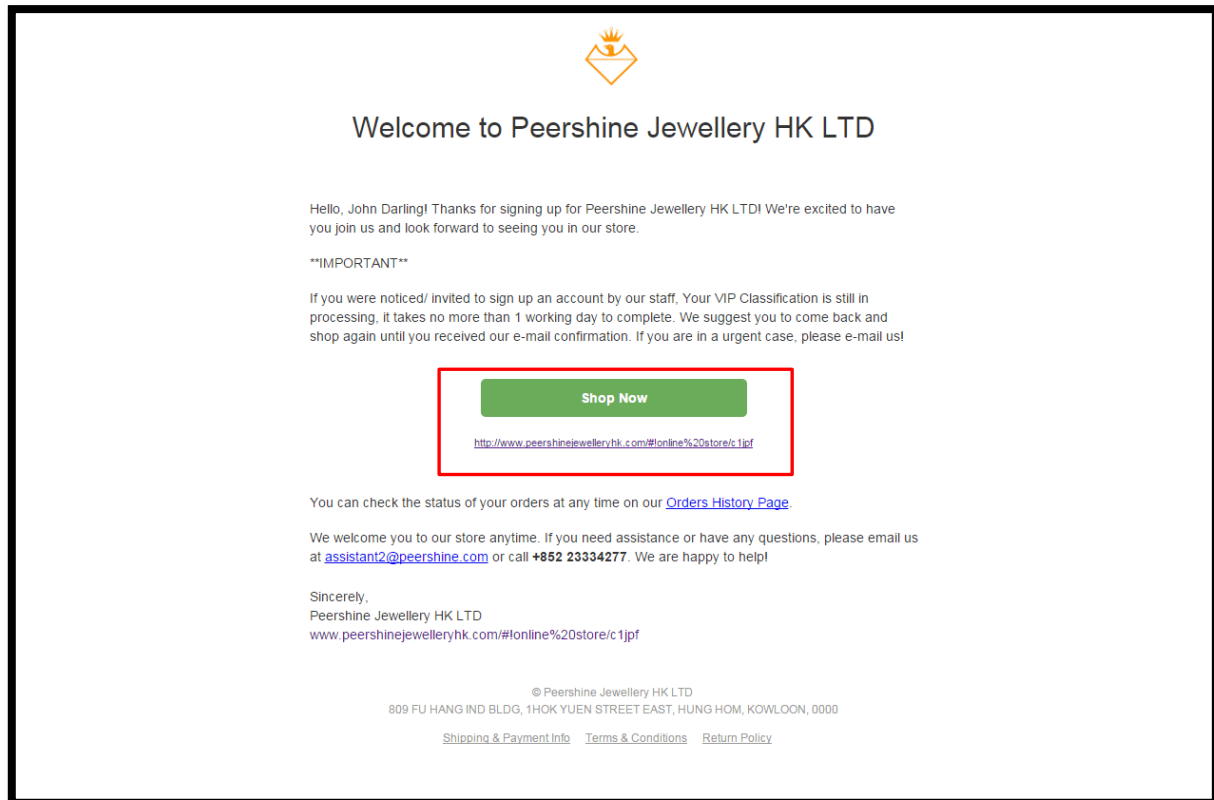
Welcome to Peershine Jewellery HK LTD

Hello, John Darling! Thanks for signing up for Peershine Jewellery HK LTD! We're excited to have you join us and look forward to seeing you in our store.

**IMPORTANT**

If you were noticed/ invited to sign up an account by our staff, Your VIP Classification is still in processing, it takes no more than 1 working day to complete. We suggest you to come back and shop again until you received our e-mail confirmation. If you are in a urgent case, please e-mail us!

Shop Now

http://www.peershinejewelleryhk.com/#!online%20store/c1jpf

You can check the status of your orders at any time on our Orders History Page.

We welcome you to our store anytime. If you need assistance or have any questions, please email us at assistant2@peershine.com or call +852 23334277. We are happy to help!

Sincerely,
Peershine Jewellery HK LTD
www.peershinejewelleryhk.com/#!online%20store/c1jpf

© Peershine Jewellery HK LTD
809 FU HANG IND BLDG, 1HOK YUEN STREET EAST, HUNG HOM, KOWLOON, 0000

Shipping & Payment Info Terms & Conditions Return Policy